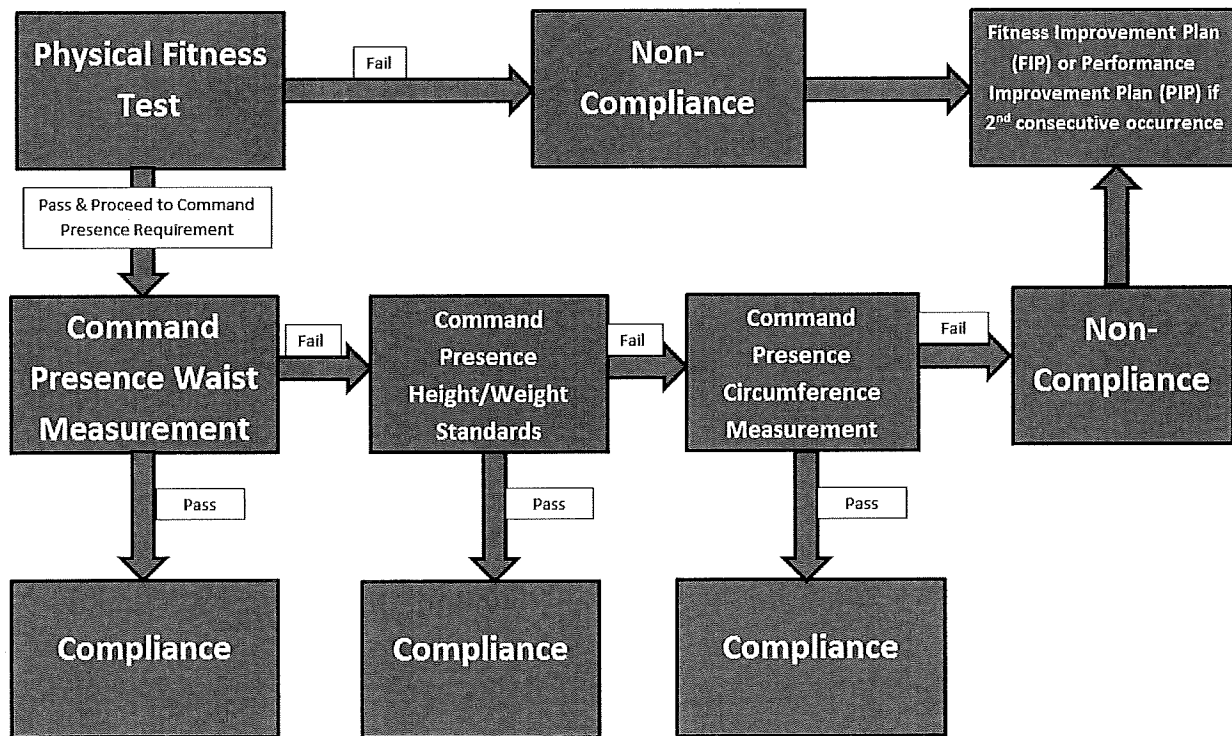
Physical Fitness Test

Fail

Non-Compliance

Fitness Improvement Plan (FIP) or Performance Improvement Plan (PIP) if 2$^{nd}$ consecutive occurrence

Pass & Proceed to Command Presence Requirement

Command Presence Waist Measurement

Fail

Command Presence Height/Weight Standards

Fail

Command Presence Circumference Measurement

Fail

Non-Compliance

Pass

Pass

Pass

Compliance

Compliance

Compliance